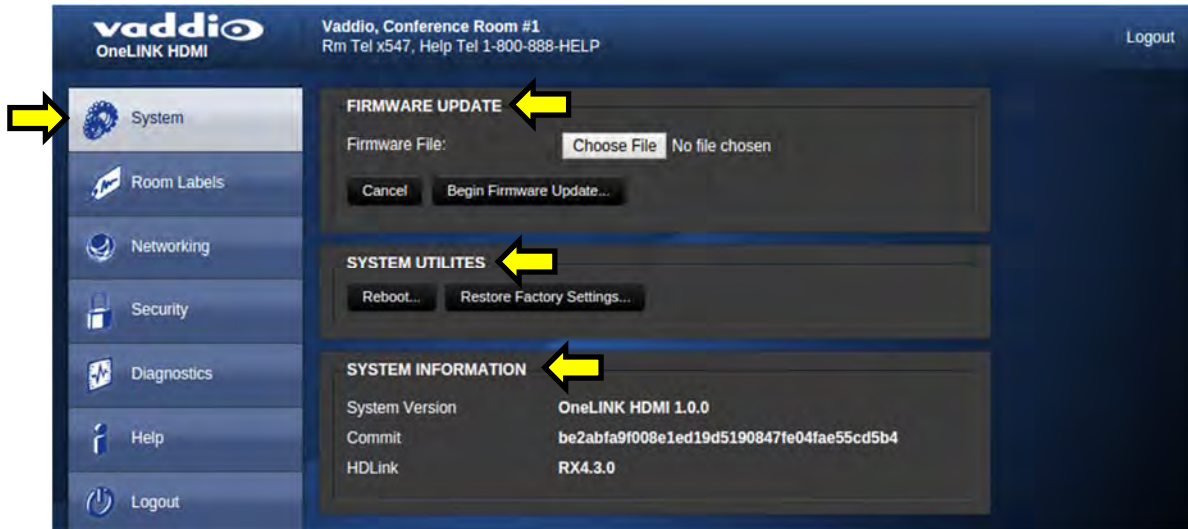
vaddio
OneLINK HDMI

Vaddio, Conference Room #1
Rm Tel x547, Help Tel 1-800-888-HELP

Logout

System

Room Labels

Networking

Security

Diagnostics

Help

Logout

FIRMWARE UPDATE

Firmware File: Choose File No file chosen

Cancel Begin Firmware Update...

SYSTEM UTILITES

Reboot... Restore Factory Settings...

SYSTEM INFORMATION

System Version OneLINK HDMI 1.0.0
Commit be2abfa9f008e1ed19d5190847fe04fae55cd5b4
HDLink RX4.3.0